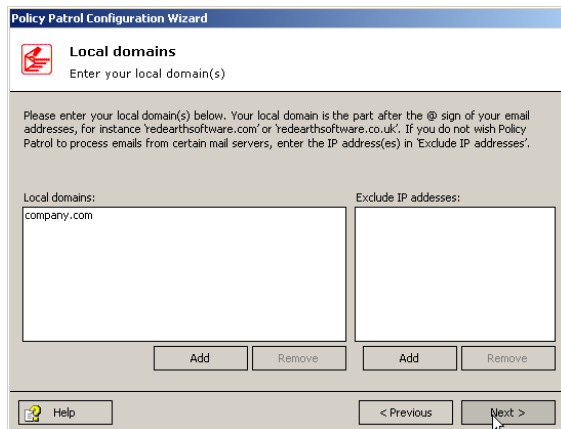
Policy Patrol Configuration Wizard

Local domains

Enter your local domain(s)

Please enter your local domain(s) below. Your local domain is the part after the @ sign of your email addresses, for instance 'redearthsoftware.com' or 'redearthsoftware.co.uk'. If you do not wish Policy Patrol to process emails from certain mail servers, enter the IP address(es) in 'Exclude IP addresses'.

Local domains:

company.com

Add

Remove

Exclude IP addesses:

Add

Remove

Help

< Previous

Next >